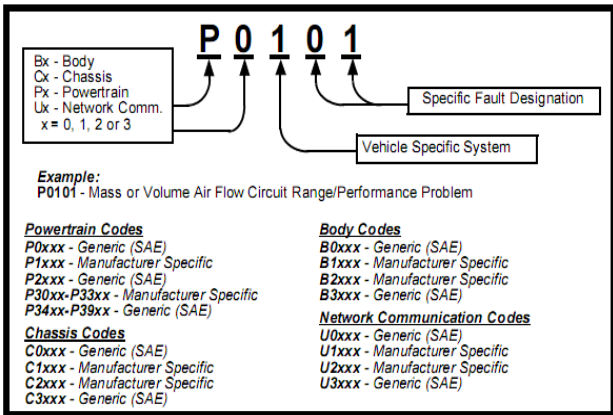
P 0 1 0 1

Bx - Body
Cx - Chassis
Px - Powertrain
Ux - Network Comm.
x = 0, 1, 2 or 3

Specific Fault Designation

Vehicle Specific System

Example:
P0101 - Mass or Volume Air Flow Circuit Range/Performance Problem

Powertrain Codes
P0xxx - Generic (SAE)
P1xxx - Manufacturer Specific
P2xxx - Generic (SAE)
P30xx-P33xx - Manufacturer Specific
P34xx-P39xx - Generic (SAE)

Chassis Codes
C0xxx - Generic (SAE)
C1xxx - Manufacturer Specific
C2xxx - Manufacturer Specific
C3xxx - Generic (SAE)

Body Codes
B0xxx - Generic (SAE)
B1xxx - Manufacturer Specific
B2xxx - Manufacturer Specific
B3xxx - Generic (SAE)

Network Communication Codes
U0xxx - Generic (SAE)
U1xxx - Manufacturer Specific
U2xxx - Manufacturer Specific
U3xxx - Generic (SAE)